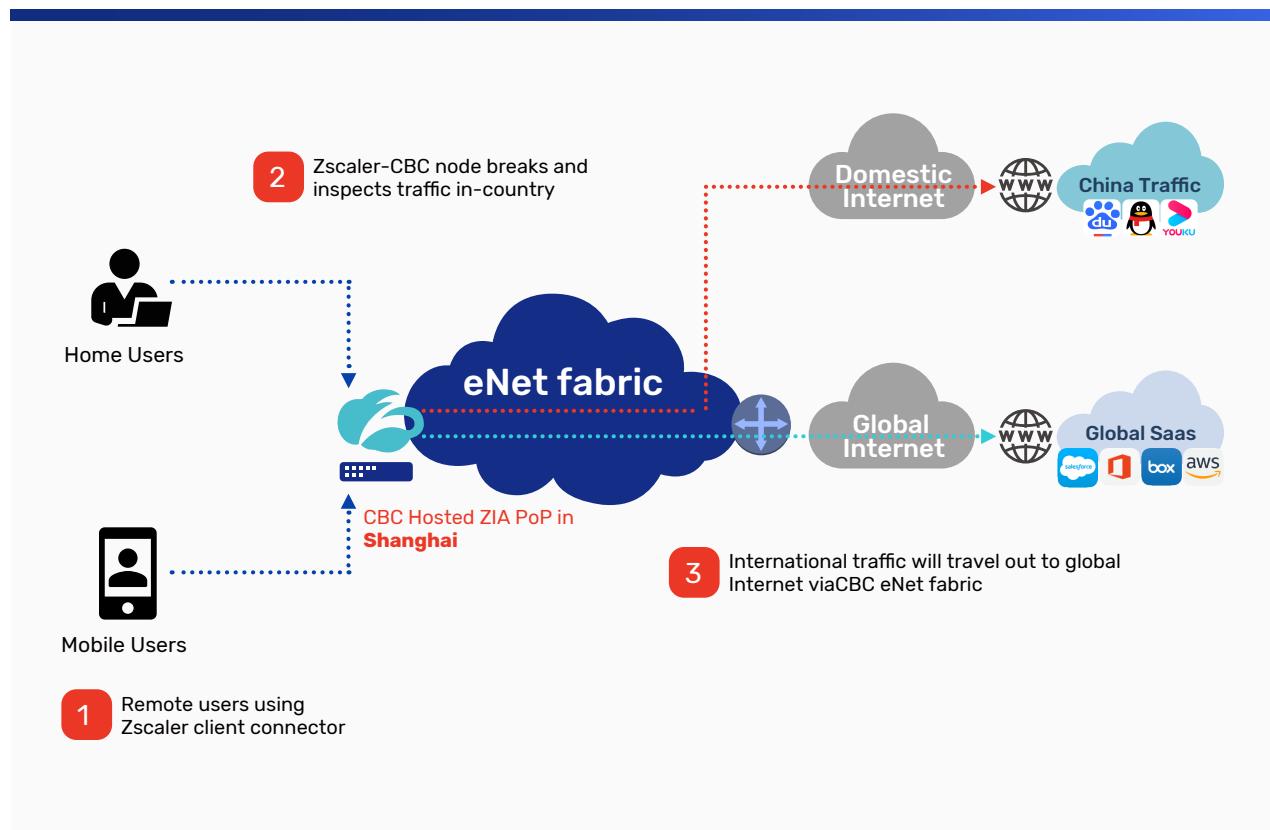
2 Zscaler-CBC node breaks and inspects traffic in-country

Domestic Internet

WWW

China Traffic

du

YOUKU

Home Users

eNet fabric

Global Internet

WWW

Global Saas

salesforce

box

aws

CBC Hosted ZIA PoP in Shanghai

3 International traffic will travel out to global Internet viaCBC eNet fabric

Mobile Users

1 Remote users using Zscaler client connector